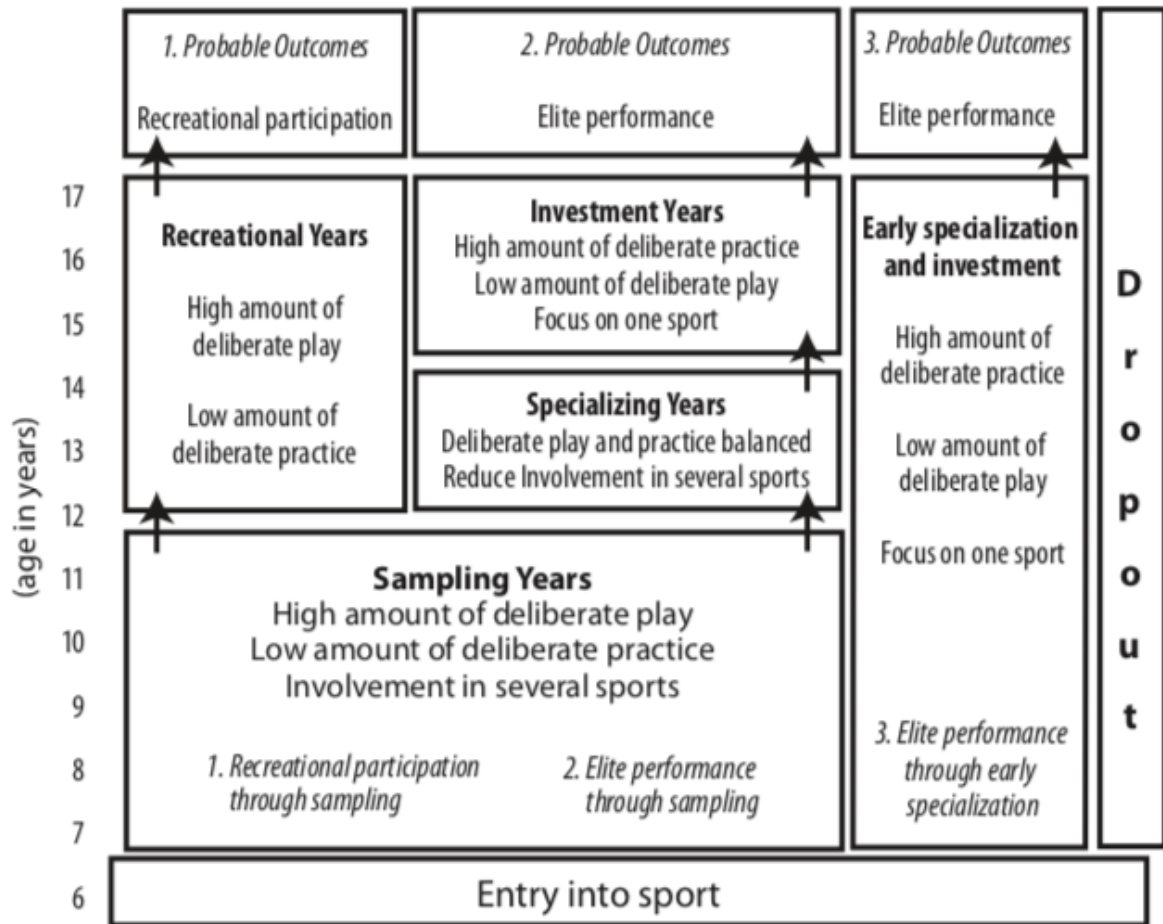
1. Probable Outcomes
Recreational participation

2. Probable Outcomes
Elite performance

3. Probable Outcomes
Elite performance

(age in years)
17
16
15
14
13
12
11
10
9
8
7
6

Recreational Years
High amount of deliberate play
Low amount of deliberate practice

Investment Years
High amount of deliberate practice
Low amount of deliberate play
Focus on one sport

Specializing Years
Deliberate play and practice balanced
Reduce Involvement in several sports

Early specialization and investment
High amount of deliberate practice
Low amount of deliberate play
Focus on one sport

3. Elite performance through early specialization

Sampling Years
High amount of deliberate play
Low amount of deliberate practice
Involvement in several sports

1. Recreational participation through sampling

2. Elite performance through sampling

D
r
o
p
o
u
t

Entry into sport